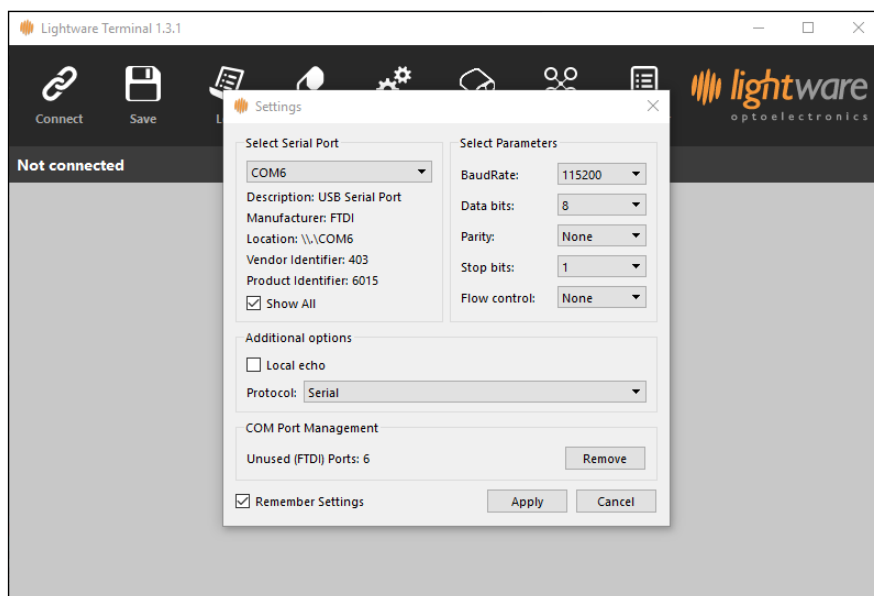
Lightware Terminal 1.3.1

Connect
Save
L

lightware
optoelectronics

Not connected

Settings

Select Serial Port
COM6
Description: USB Serial Port
Manufacturer: FTDI
Location: \\.\COM6
Vendor Identifier: 403
Product Identifier: 6015
Show All

Select Parameters
BaudRate: 115200
Data bits: 8
Parity: None
Stop bits: 1
Flow control: None

Additional options
Local echo
Protocol: Serial

COM Port Management
Unused (FTDI) Ports: 6
Remove

Remember Settings
Apply
Cancel